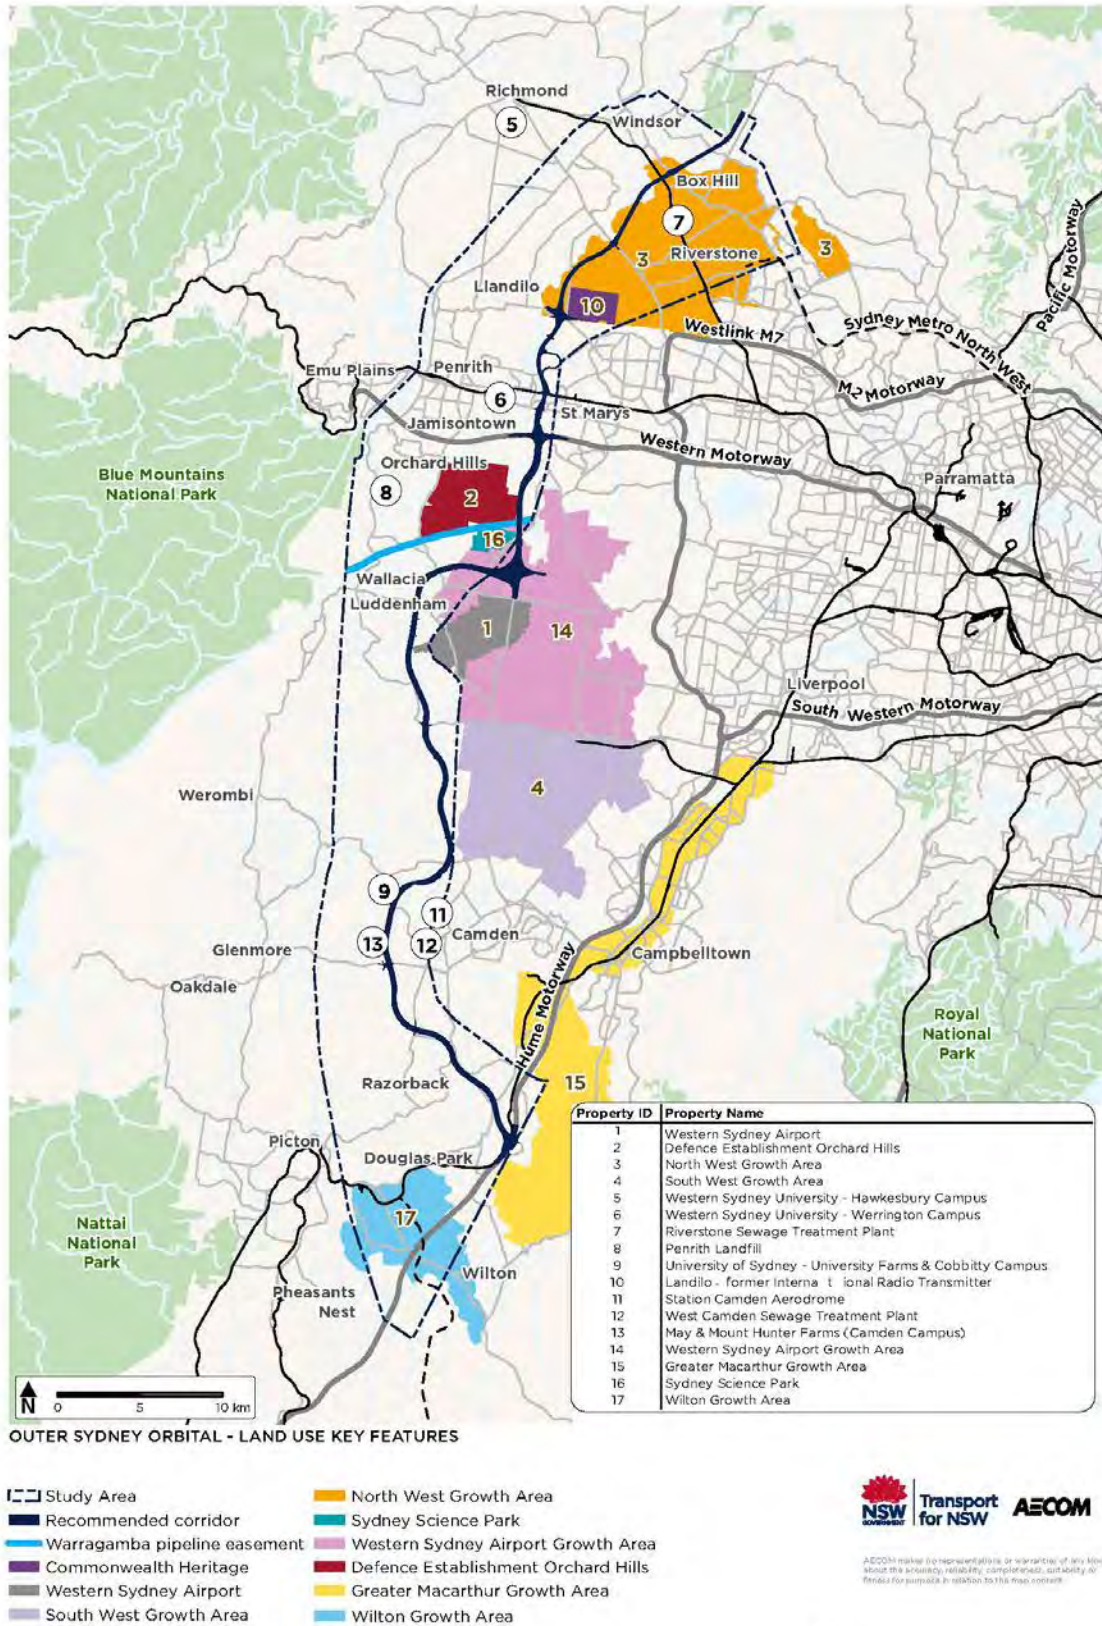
Richmond
5
Windsor
Box Hill
7
3
Riverstone
3
Llandilo
10
Westlink M7
Sydney Metro North West
Pacific Motorway
Emu Plains
Penrith
M2 Motorway
6
St Marys
Jamisontown
Western Motorway
Orchard Hills
Parramatta
Blue Mountains National Park
8
2
16
Wallacia
Luddenham
1
14
Liverpool
South Western Motorway
4
Werombi
9
11
Camden
13
12
Glenmore
Campbelltown
Hume Motorway
Oakdale
Royal National Park
15
Razorback
Picton
Douglas Park
17
Nattai National Park
Wilton
Pheasants Nest
N
0 5 10 km

| Property ID | Property Name |
|---|---|
| 1 | Western Sydney Airport |
| 2 | Defence Establishment Orchard Hills |
| 3 | North West Growth Area |
| 4 | South West Growth Area |
| 5 | Western Sydney University - Hawkesbury Campus |
| 6 | Western Sydney University - Werrington Campus |
| 7 | Riverstone Sewage Treatment Plant |
| 8 | Penrith Landfill |
| 9 | University of Sydney - University Farms & Cobbitty Campus |
| 10 | Landilo - former Interna t ional Radio Transmitter |
| 11 | Station Camden Aerodrome |
| 12 | West Camden Sewage Treatment Plant |
| 13 | May & Mount Hunter Farms (Camden Campus) |
| 14 | Western Sydney Airport Growth Area |
| 15 | Greater Macarthur Growth Area |
| 16 | Sydney Science Park |
| 17 | Wilton Growth Area |

OUTER SYDNEY ORBITAL - LAND USE KEY FEATURES

Study Area
Recommended corridor
Warragamba pipeline easement
Commonwealth Heritage
Western Sydney Airport
South West Growth Area
North West Growth Area
Sydney Science Park
Western Sydney Airport Growth Area
Defence Establishment Orchard Hills
Greater Macarthur Growth Area
Wilton Growth Area

NSW GOVERNMENT
Transport for NSW
AECOM

AECOM makes no representations or warranties of any kind about the accuracy, reliability, completeness, suitability or fitness for purpose in relation to the map content.